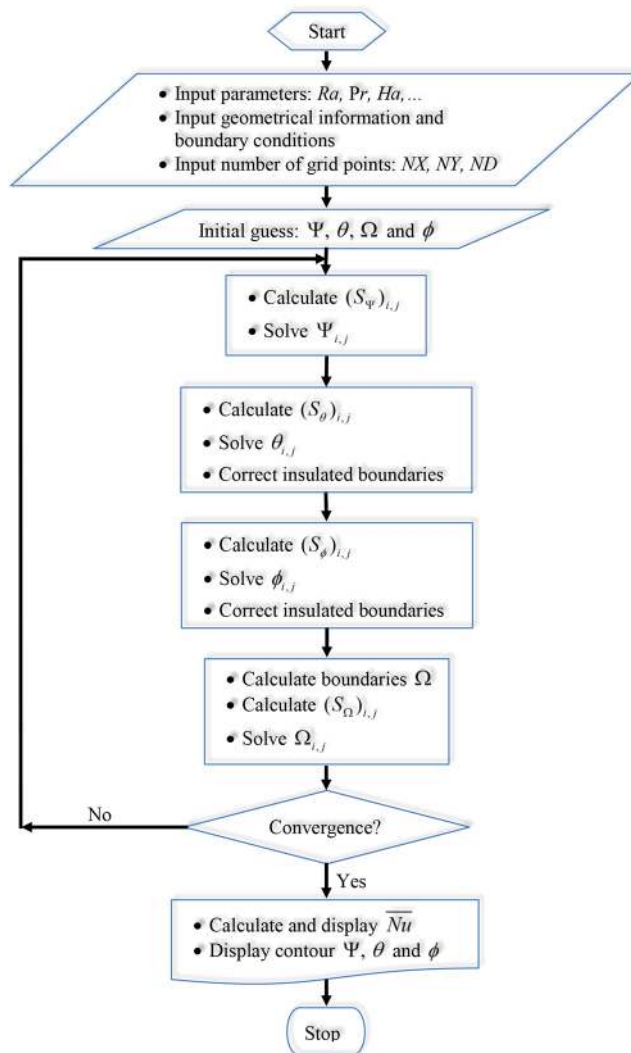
Start

• Input parameters: $Ra$, Pr, $Ha$,...
• Input geometrical information and boundary conditions
• Input number of grid points: $NX$, $NY$, $ND$

Initial guess: $\Psi$, $\theta$, $\Omega$ and $\phi$

• Calculate $(S_{\Psi})_{i,j}$
• Solve $\Psi_{i,j}$

• Calculate $(S_{\theta})_{i,j}$
• Solve $\theta_{i,j}$
• Correct insulated boundaries

• Calculate $(S_{\phi})_{i,j}$
• Solve $\phi_{i,j}$
• Correct insulated boundaries

• Calculate boundaries $\Omega$
• Calculate $(S_{\Omega})_{i,j}$
• Solve $\Omega_{i,j}$

No

Convergence?

Yes

• Calculate and display $\overline{Nu}$
• Display contour $\Psi$, $\theta$ and $\phi$

Stop